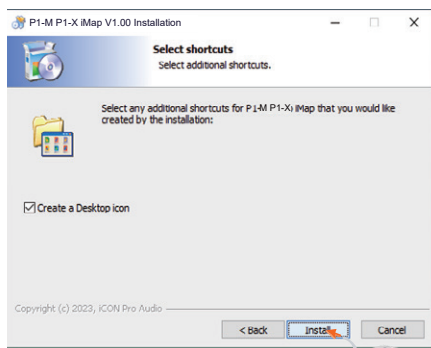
P1-M P1-X iMap V1.00 Installation

Select shortcuts
Select additional shortcuts.

Select any additional shortcuts for P1-M P1-X iMap that you would like created by the installation:

Create a Desktop icon

Copyright (c) 2023, iCON Pro Audio

< Back
Install
Cancel